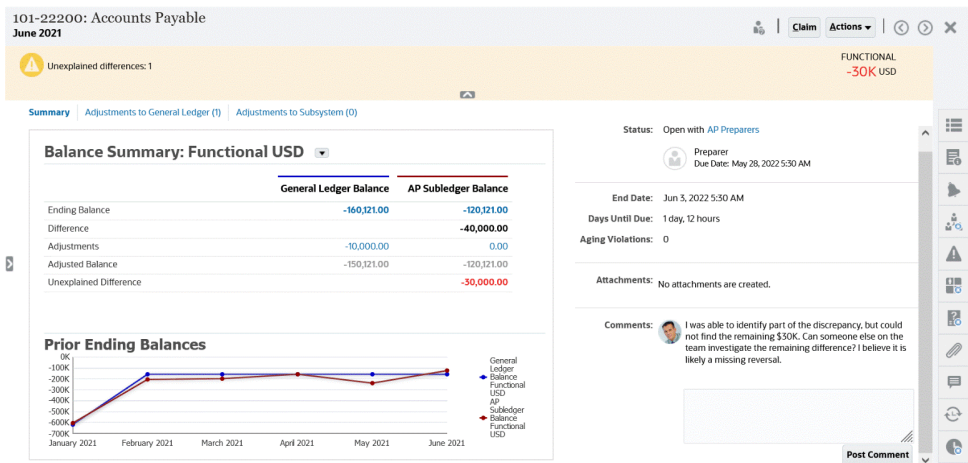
101-22200: Accounts Payable
June 2021

Claim | Actions

Unexplained differences: 1

FUNCTIONAL
-30K USD

Summary | Adjustments to General Ledger (1) | Adjustments to Subsystem (0)

Balance Summary: Functional USD

| | General Ledger Balance | AP Subledger Balance |
|---|---|---|
| Ending Balance | -160,121.00 | -120,121.00 |
| Difference | | -40,000.00 |
| Adjustments | -10,000.00 | 0.00 |
| Adjusted Balance | -150,121.00 | -120,121.00 |
| Unexplained Difference | | -30,000.00 |

Prior Ending Balances

0K
-100K
-200K
-300K
-400K
-500K
-600K
-700K

January 2021 February 2021 March 2021 April 2021 May 2021 June 2021

General Ledger Balance Functional USD
AP Subledger Balance Functional USD

Status: Open with AP Preparers
Preparer
Due Date: May 28, 2022 5:30 AM

End Date: Jun 3, 2022 5:30 AM
Days Until Due: 1 day, 12 hours
Aging Violations: 0

Attachments: No attachments are created.

Comments: I was able to identify part of the discrepancy, but could not find the remaining $30K. Can someone else on the team investigate the remaining difference? I believe it is likely a missing reversal.

Post Comment